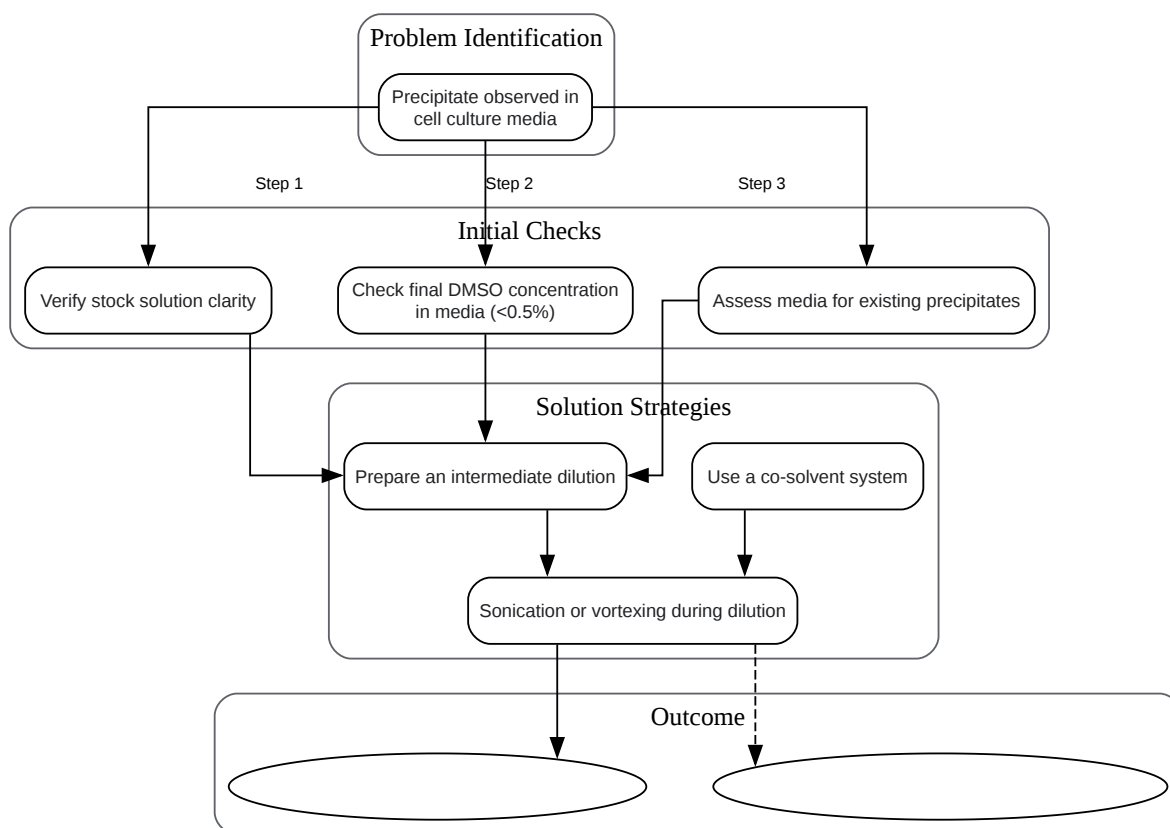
Problem Identification

Precipitate observed in cell culture media

Step 1

Step 2

Step 3

Initial Checks

Verify stock solution clarity

Check final DMSO concentration in media (<0.5%)

Assess media for existing precipitates

Solution Strategies

Prepare an intermediate dilution

Use a co-solvent system

Sonication or vortexing during dilution

Outcome